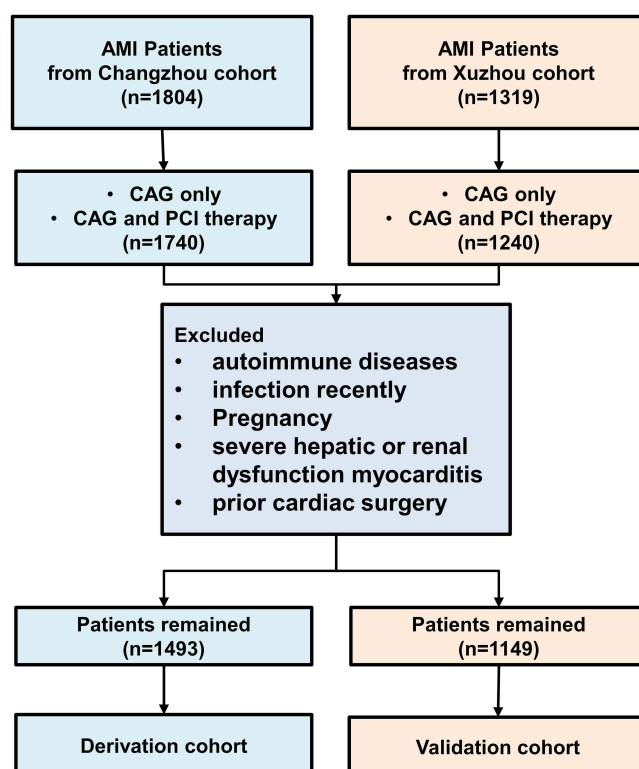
AMI Patients
from Changzhou cohort
(n=1804)

AMI Patients
from Xuzhou cohort
(n=1319)

• CAG only
• CAG and PCI therapy
(n=1740)

• CAG only
• CAG and PCI therapy
(n=1240)

Excluded
• autoimmune diseases
• infection recently
• Pregnancy
• severe hepatic or renal dysfunction myocarditis
• prior cardiac surgery

Patients remained
(n=1493)

Patients remained
(n=1149)

Derivation cohort

Validation cohort